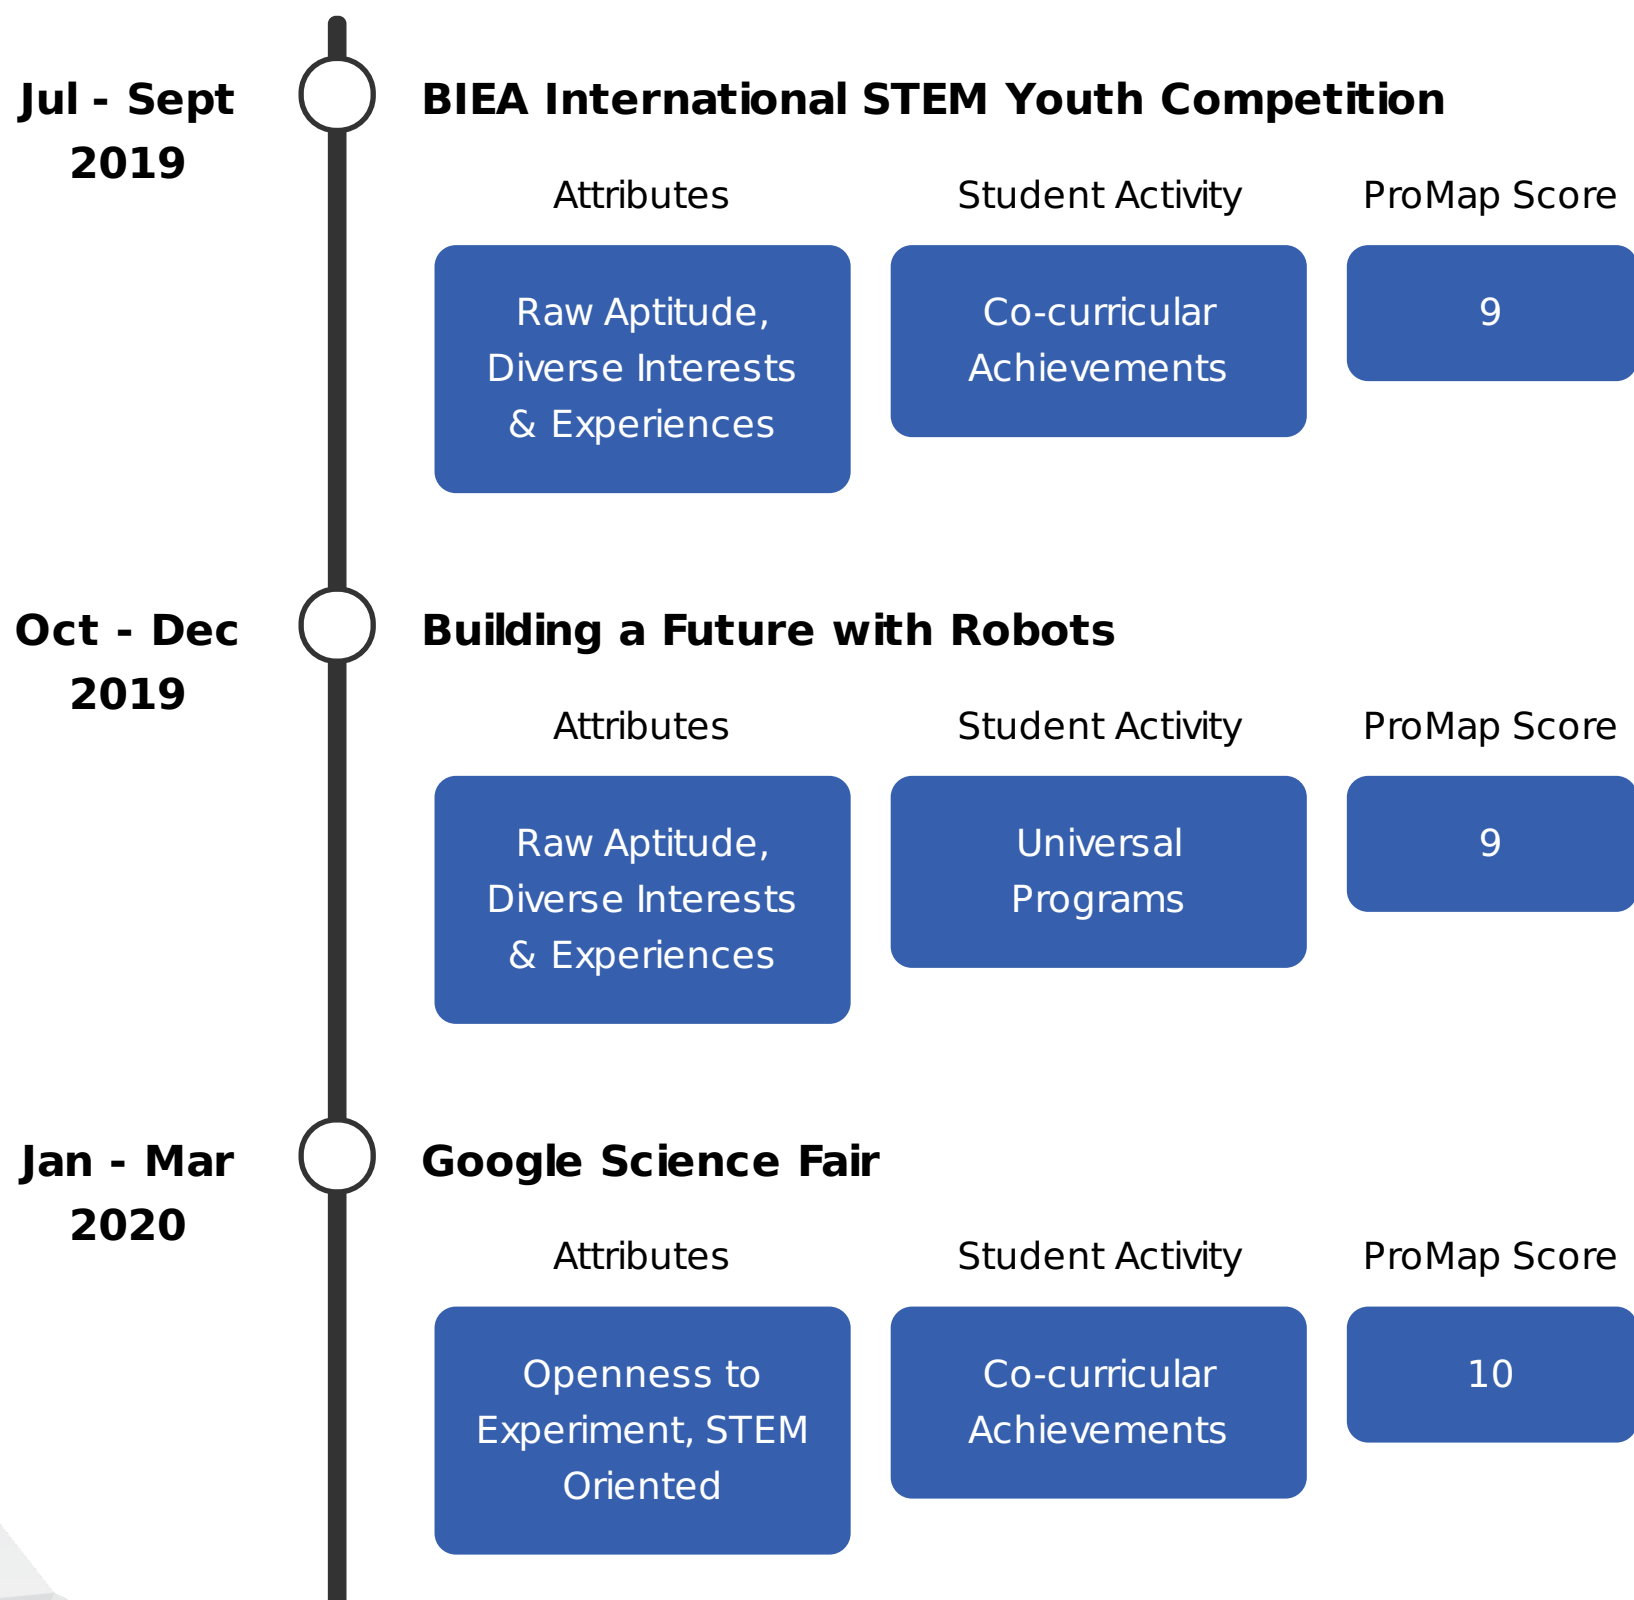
Jul - Sept 2019

BIEA International STEM Youth Competition

Attributes

Student Activity

ProMap Score

Raw Aptitude, Diverse Interests & Experiences

Co-curricular Achievements

9

Oct - Dec 2019

Building a Future with Robots

Attributes

Student Activity

ProMap Score

Raw Aptitude, Diverse Interests & Experiences

Universal Programs

9

Jan - Mar 2020

Google Science Fair

Attributes

Student Activity

ProMap Score

Openness to Experiment, STEM Oriented

Co-curricular Achievements

10